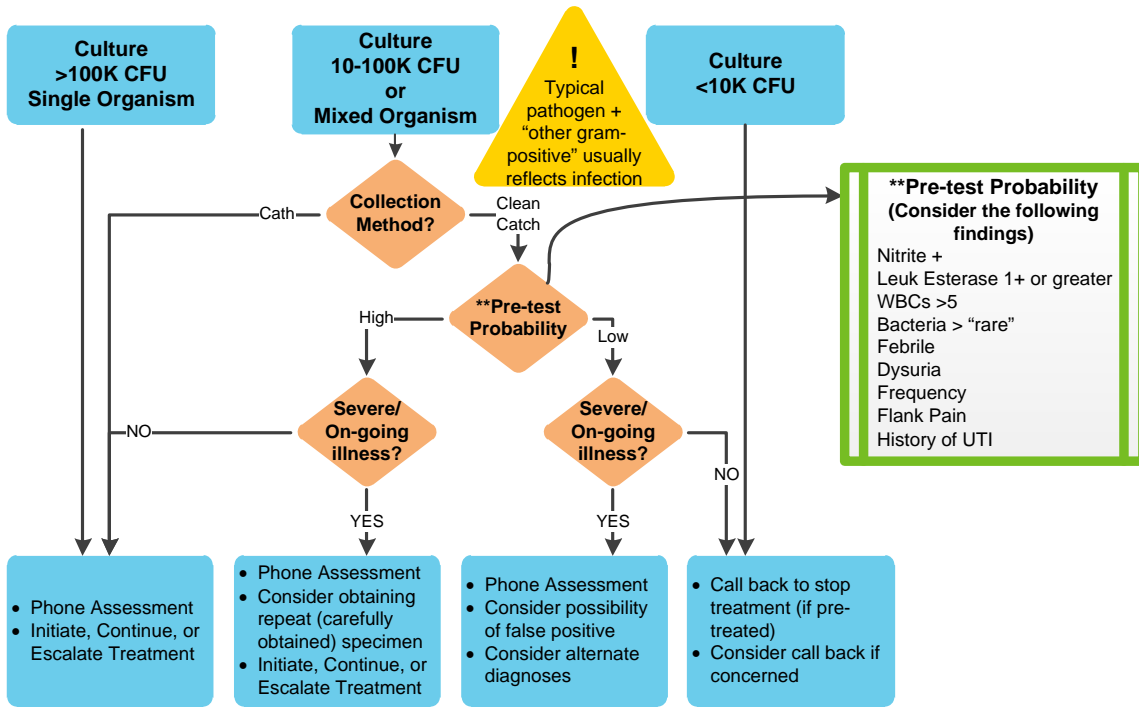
Culture
>100K CFU
Single Organism

Culture
10-100K CFU
or
Mixed Organism

!
Typical pathogen + "other gram-positive" usually reflects infection

Culture
<10K CFU

Cath

Collection Method?

Clean Catch

**Pre-test Probability
(Consider the following findings)
Nitrite +
Leuk Esterase 1+ or greater
WBCs >5
Bacteria > "rare"
Febrile
Dysuria
Frequency
Flank Pain
History of UTI

High

**Pre-test Probability

Low

NO

Severe/ On-going illness?

Severe/ On-going illness?

NO

YES

YES

• Phone Assessment
• Initiate, Continue, or Escalate Treatment

• Phone Assessment
• Consider obtaining repeat (carefully obtained) specimen
• Initiate, Continue, or Escalate Treatment

• Phone Assessment
• Consider possibility of false positive
• Consider alternate diagnoses

• Call back to stop treatment (if pre-treated)
• Consider call back if concerned